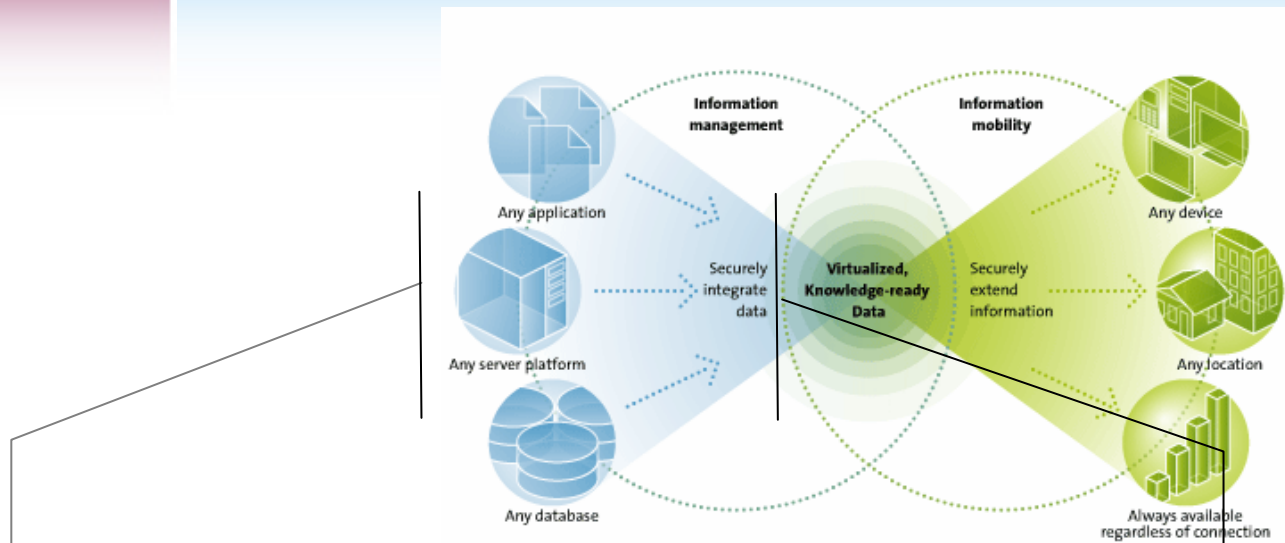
Information management

Information mobility

Any application

Any server platform

Any database

Securely integrate data

Virtualized, Knowledge-ready Data

Securely extend information

Any device

Any location

Always available regardless of connection